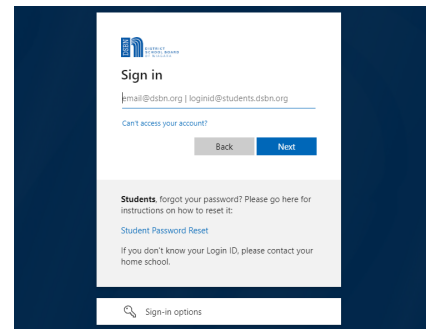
DSBN DISTRICT SCHOOL BOARD OF NIAGARA

Sign in

email@dsbn.org | loginid@students.dsbn.org

Can't access your account?

Back

Next

**Students**, forgot your password? Please go here for instructions on how to reset it:

Student Password Reset

If you don't know your Login ID, please contact your home school.

Sign-in options